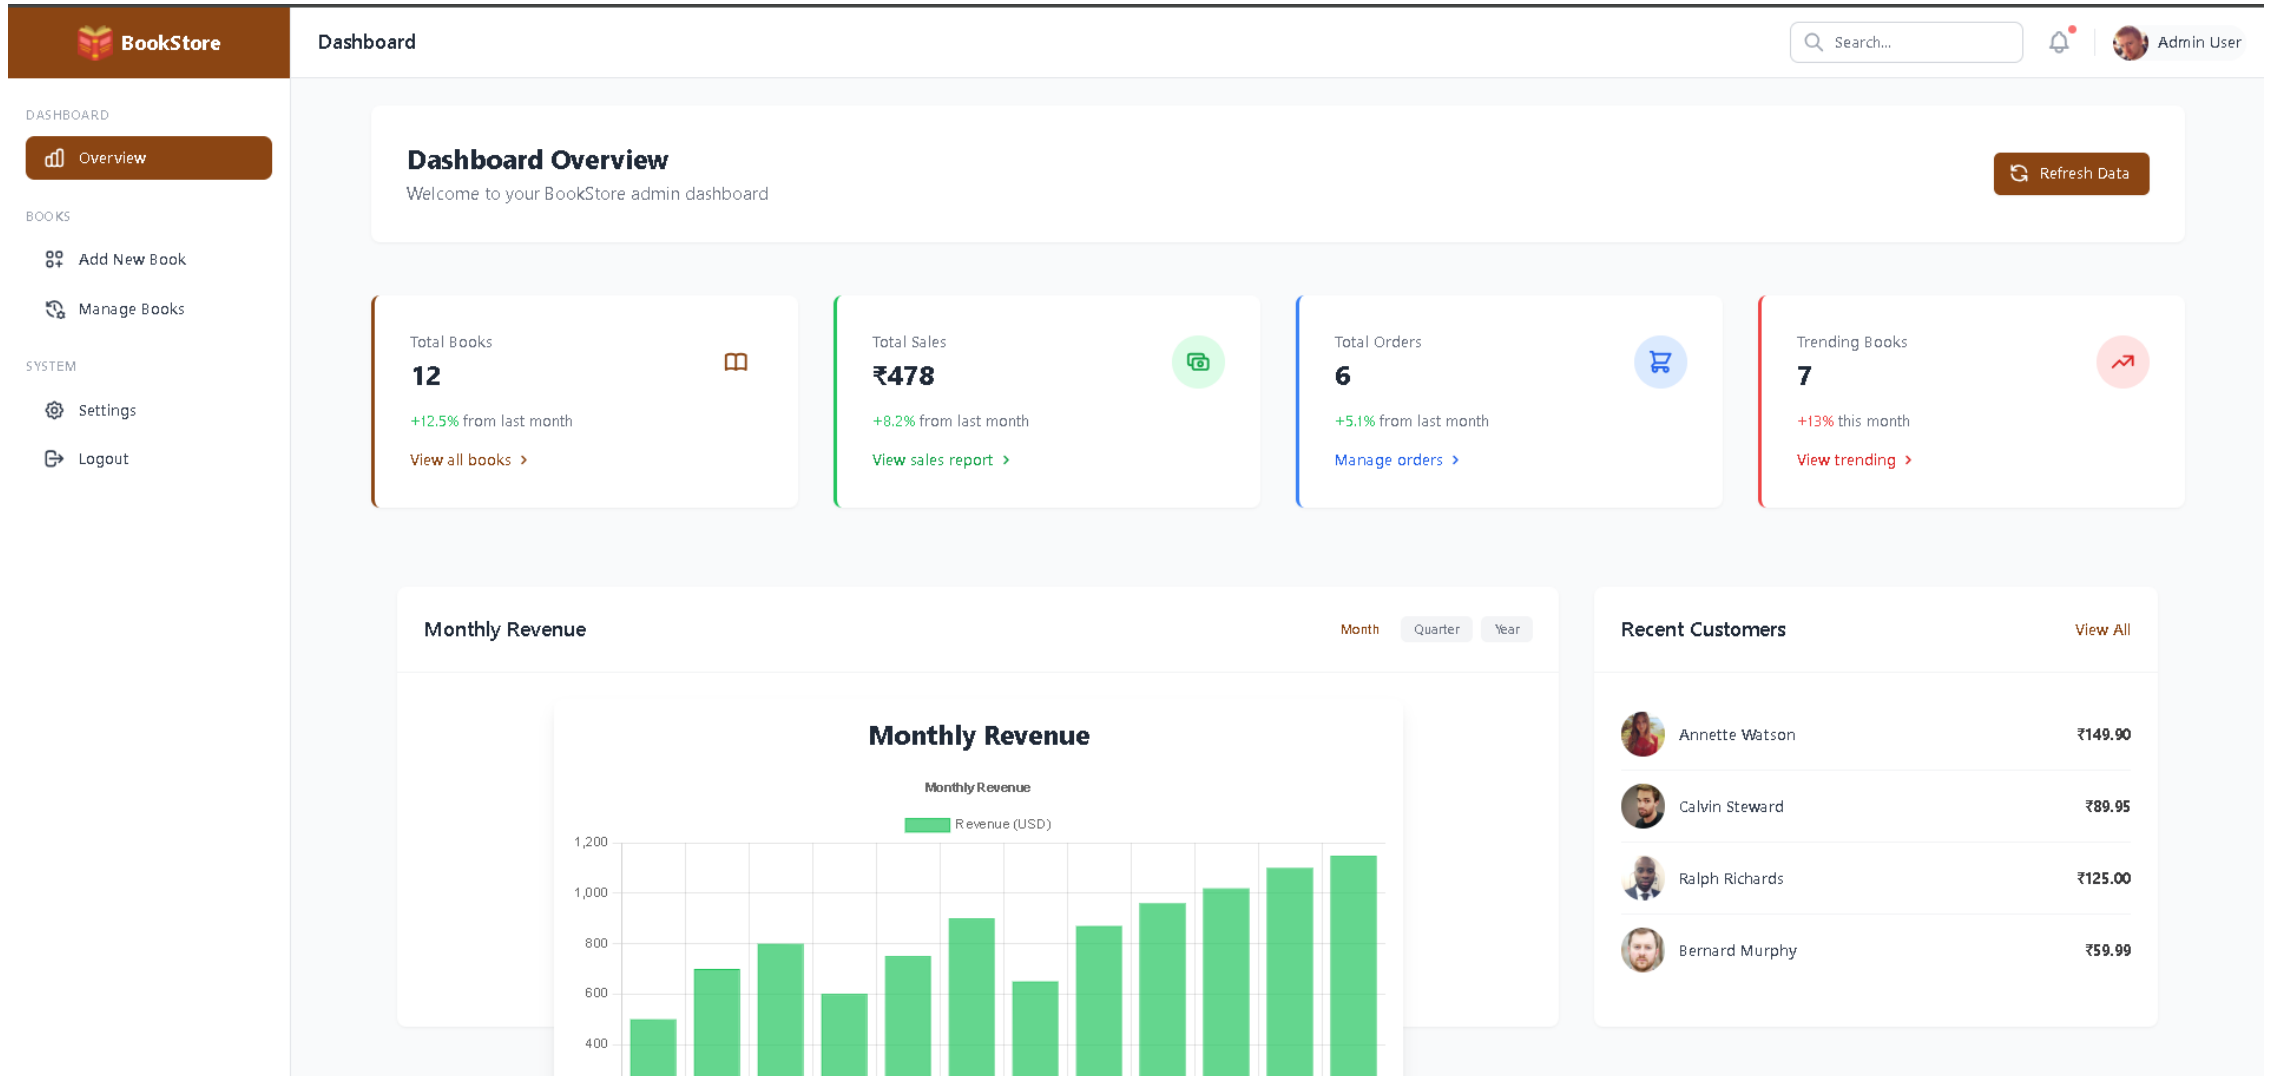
BookStore

Dashboard

Search...

Admin User

DASHBOARD

Overview

BOOKS

Add New Book

Manage Books

SYSTEM

Settings

Logout

Dashboard Overview

Welcome to your BookStore admin dashboard

Refresh Data

Total Books
12
+12.5% from last month
View all books

Total Sales
₹478
+8.2% from last month
View sales report

Total Orders
6
+5.1% from last month
Manage orders

Trending Books
7
+13% this month
View trending

Monthly Revenue

Month Quarter Year

Monthly Revenue

Monthly Revenue

Revenue (USD)

1,200
1,000
800
600
400

Recent Customers

View All

| Annette Watson | ₹149.90 |
|---|---|
| Calvin Steward | ₹89.95 |
| Ralph Richards | ₹125.00 |
| Bernard Murphy | ₹59.99 |